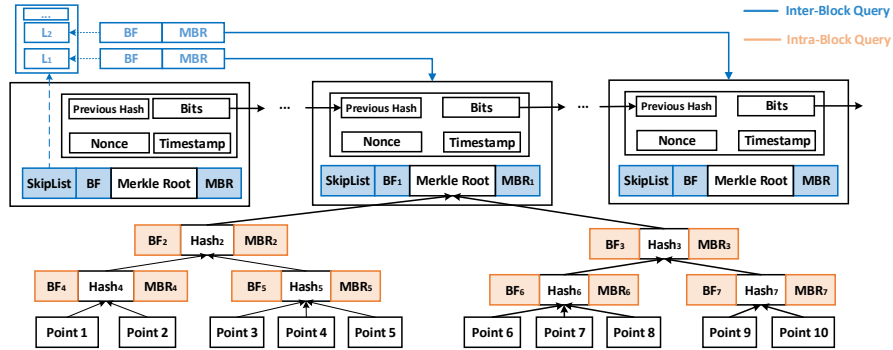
...
$L_2$
$L_1$
BF MBR
BF MBR
Inter-Block Query
Intra-Block Query

Previous Hash Bits
Nonce Timestamp
SkipList BF Merkle Root MBR

...

Previous Hash Bits
Nonce Timestamp
SkipList $BF_1$ Merkle Root $MBR_1$

...

Previous Hash Bits
Nonce Timestamp
SkipList BF Merkle Root MBR

$BF_2$ $Hash_2$ $MBR_2$
$BF_3$ $Hash_3$ $MBR_3$
$BF_4$ $Hash_4$ $MBR_4$
$BF_5$ $Hash_5$ $MBR_5$
$BF_6$ $Hash_6$ $MBR_6$
$BF_7$ $Hash_7$ $MBR_7$

Point 1 Point 2 Point 3 Point 4 Point 5 Point 6 Point 7 Point 8 Point 9 Point 10